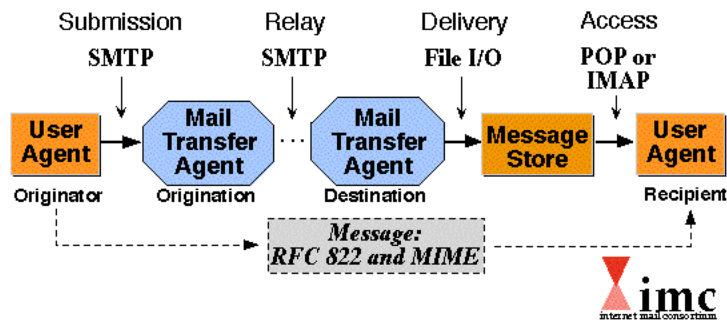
Submission
SMTP

Relay
SMTP

Delivery
File I/O

Access
POP or
IMAP

User Agent
Originator

Mail Transfer Agent
Origination

...

Mail Transfer Agent
Destination

Message Store

User Agent
Recipient

Message:
RFC 822 and MIME

imc
internet mail consortium